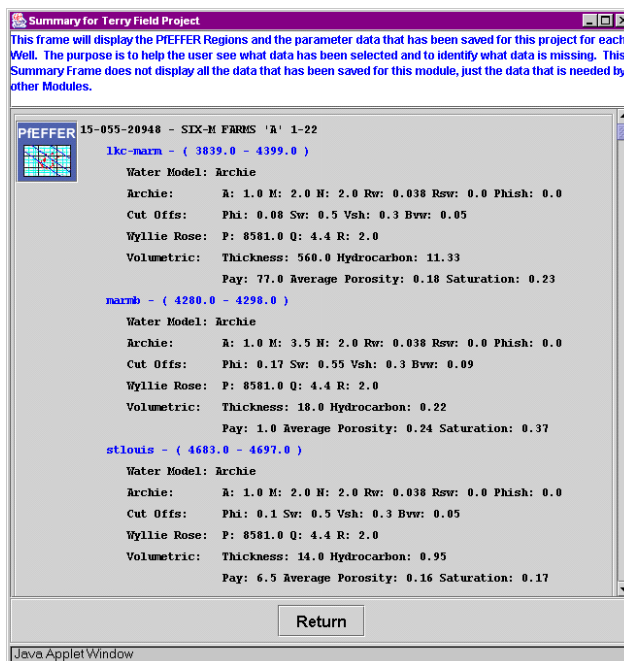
Summary for Terry Field Project

This frame will display the PfEFFER Regions and the parameter data that has been saved for this project for each Well. The purpose is to help the user see what data has been selected and to identify what data is missing. This Summary Frame does not display all the data that has been saved for this module, just the data that is needed by other Modules.

PfEFFER

15-055-20948 - SIX-M FARMS 'A' 1-22

lkc-marm - ( 3839.0 - 4399.0 )

Water Model: Archie

Archie: A: 1.0 M: 2.0 N: 2.0 Rw: 0.038 Rsw: 0.0 Phish: 0.0

Cut Offs: Phi: 0.08 Sw: 0.5 Vsh: 0.3 Bvw: 0.05

Wyllie Rose: P: 8581.0 Q: 4.4 R: 2.0

Volumetric: Thickness: 560.0 Hydrocarbon: 11.33

Pay: 77.0 Average Porosity: 0.18 Saturation: 0.23

marmb - ( 4280.0 - 4298.0 )

Water Model: Archie

Archie: A: 1.0 M: 3.5 N: 2.0 Rw: 0.038 Rsw: 0.0 Phish: 0.0

Cut Offs: Phi: 0.17 Sw: 0.55 Vsh: 0.3 Bvw: 0.09

Wyllie Rose: P: 8581.0 Q: 4.4 R: 2.0

Volumetric: Thickness: 18.0 Hydrocarbon: 0.22

Pay: 1.0 Average Porosity: 0.24 Saturation: 0.37

stlouis - ( 4683.0 - 4697.0 )

Water Model: Archie

Archie: A: 1.0 M: 2.0 N: 2.0 Rw: 0.038 Rsw: 0.0 Phish: 0.0

Cut Offs: Phi: 0.1 Sw: 0.5 Vsh: 0.3 Bvw: 0.05

Wyllie Rose: P: 8581.0 Q: 4.4 R: 2.0

Volumetric: Thickness: 14.0 Hydrocarbon: 0.95

Pay: 6.5 Average Porosity: 0.16 Saturation: 0.17

Return

Java Applet Window